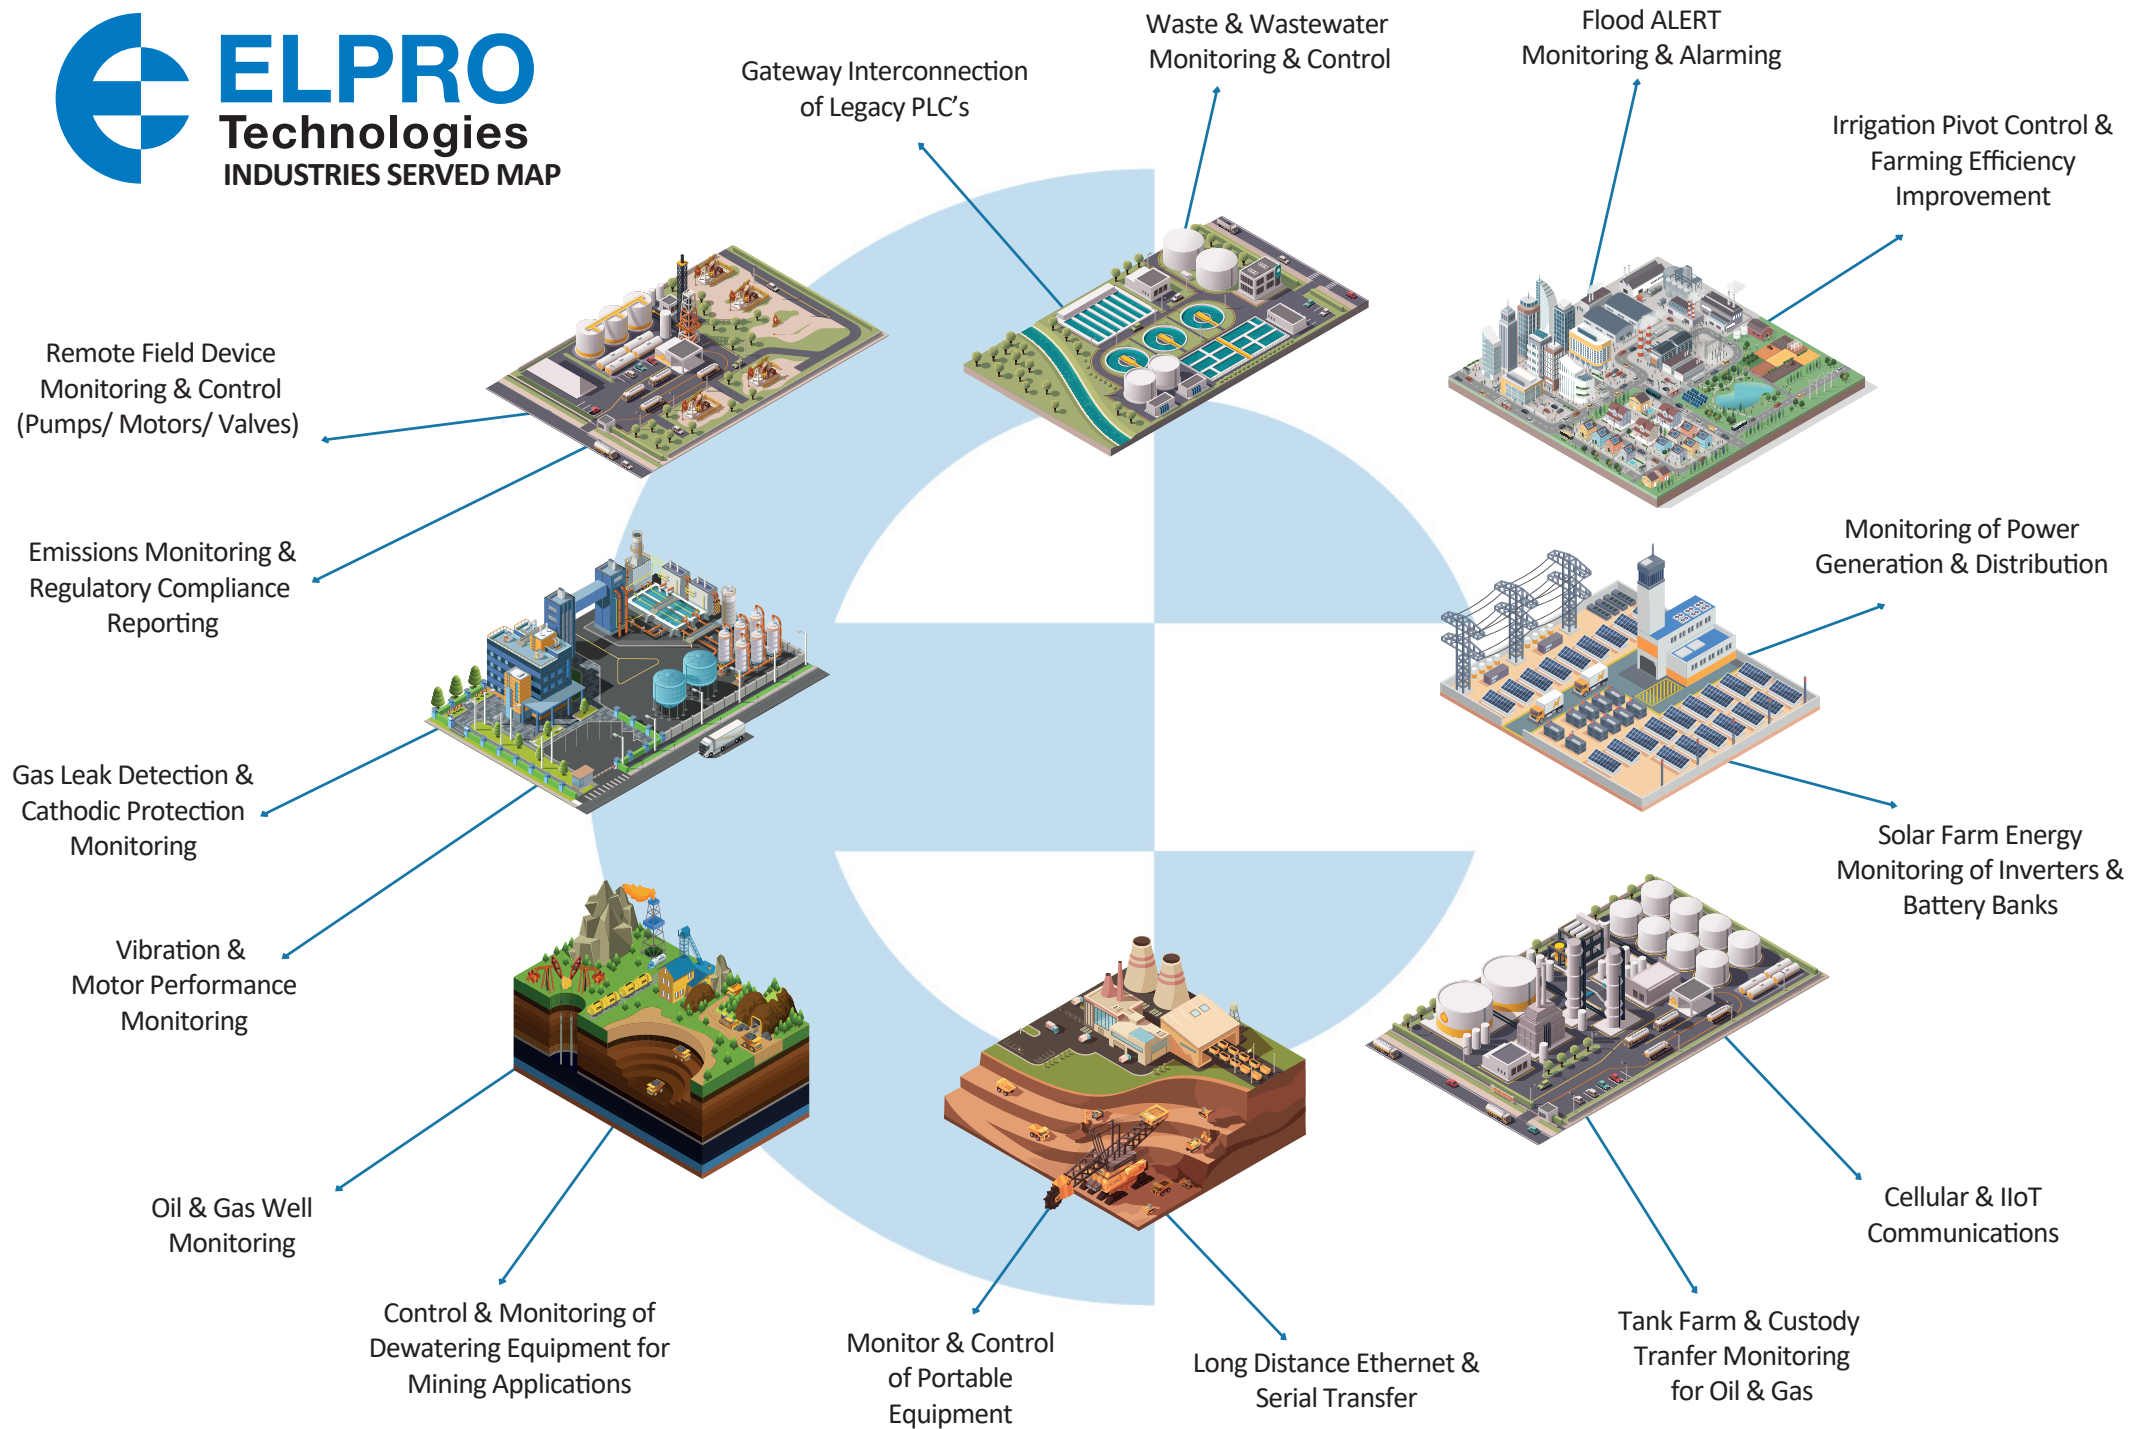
ELPRO Technologies
INDUSTRIES SERVED MAP

Gateway Interconnection of Legacy PLC's

Waste & Wastewater Monitoring & Control

Flood ALERT Monitoring & Alarming

Irrigation Pivot Control & Farming Efficiency Improvement

Remote Field Device Monitoring & Control (Pumps/ Motors/ Valves)

Emissions Monitoring & Regulatory Compliance Reporting

Monitoring of Power Generation & Distribution

Gas Leak Detection & Cathodic Protection Monitoring

Solar Farm Energy Monitoring of Inverters & Battery Banks

Vibration & Motor Performance Monitoring

Oil & Gas Well Monitoring

Cellular & IIoT Communications

Control & Monitoring of Dewatering Equipment for Mining Applications

Monitor & Control of Portable Equipment

Long Distance Ethernet & Serial Transfer

Tank Farm & Custody Tranfer Monitoring for Oil & Gas